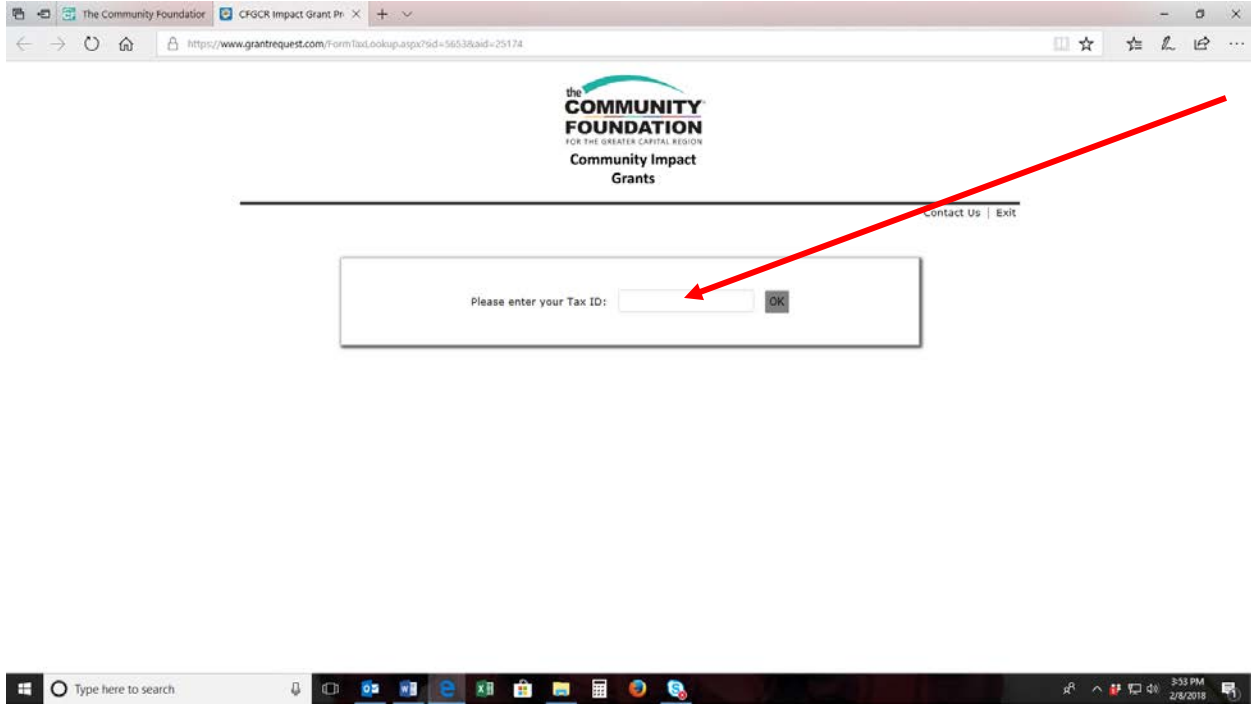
The Community Foundatior
CFGCR Impact Grant Pr

https://www.grantrequest.com/FormTaxLookup.aspx?sid=5653&aid=25174

the COMMUNITY FOUNDATION
FOR THE GREATER CAPITAL REGION
Community Impact Grants

Contact Us | Exit

Please enter your Tax ID:
OK

Type here to search

3:53 PM
2/8/2018